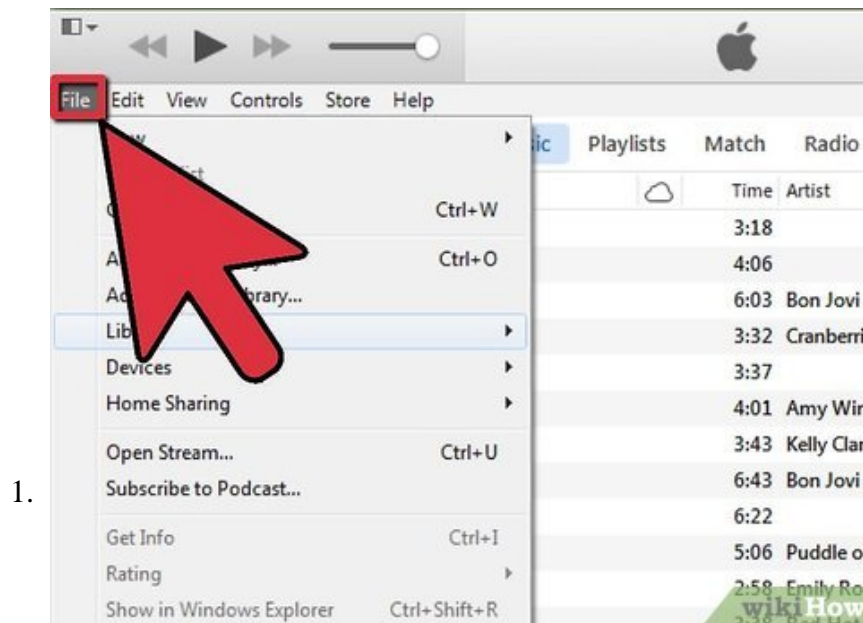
1.

File Edit View Controls Store Help

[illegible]ic Playlists Match Radio

Ctrl+W

Ctrl+O

Ac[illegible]brary...

Lib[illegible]

Devices

Home Sharing

Open Stream... Ctrl+U

Subscribe to Podcast...

Get Info Ctrl+I

Rating

Show in Windows Explorer Ctrl+Shift+R

| Time | Artist |
|---|---|
| 3:18 | |
| 4:06 | |
| 6:03 | Bon Jovi |
| 3:32 | Cranberri |
| 3:37 | |
| 4:01 | Amy Wir |
| 3:43 | Kelly Clar |
| 6:43 | Bon Jovi |
| 6:22 | |
| 5:06 | Puddle o |
| 2:58 | Emily Ro |

wikiHow